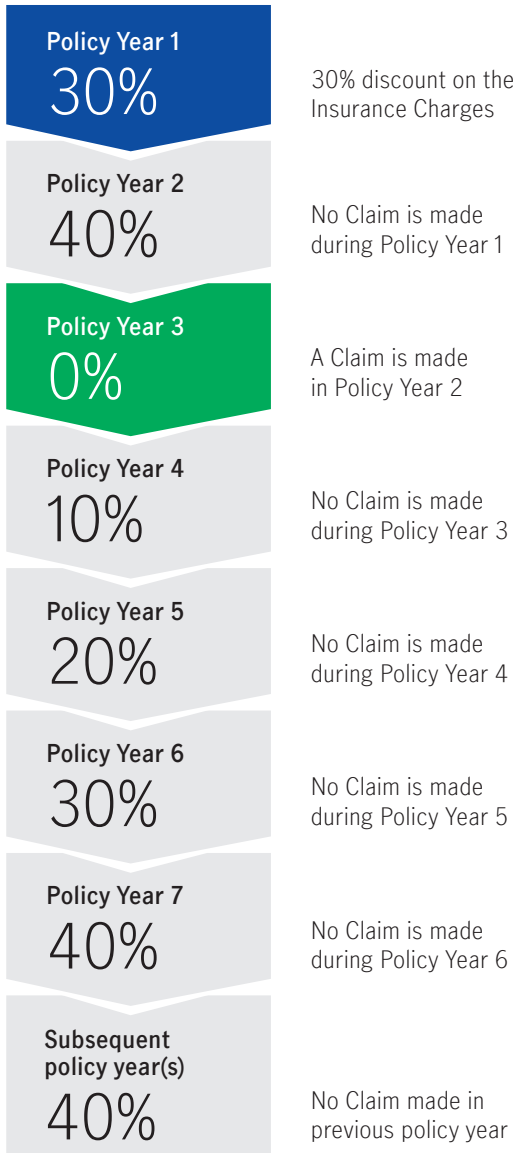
Policy Year 1
30%

30% discount on the Insurance Charges

Policy Year 2
40%

No Claim is made during Policy Year 1

Policy Year 3
0%

A Claim is made in Policy Year 2

Policy Year 4
10%

No Claim is made during Policy Year 3

Policy Year 5
20%

No Claim is made during Policy Year 4

Policy Year 6
30%

No Claim is made during Policy Year 5

Policy Year 7
40%

No Claim is made during Policy Year 6

Subsequent policy year(s)
40%

No Claim made in previous policy year